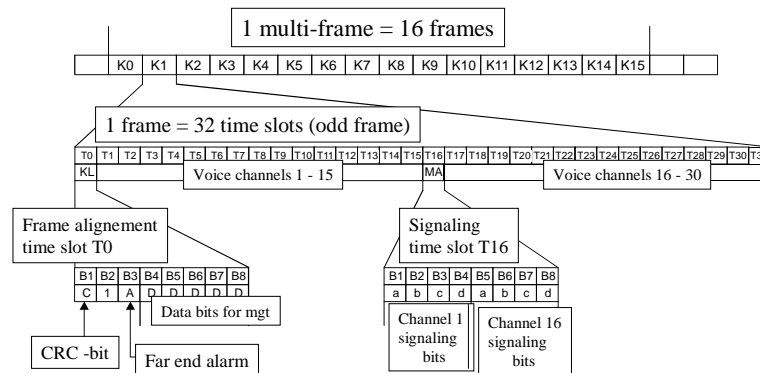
1 multi-frame = 16 frames

K0 K1 K2 K3 K4 K5 K6 K7 K8 K9 K10 K11 K12 K13 K14 K15

1 frame = 32 time slots (odd frame)

T0 T1 T2 T3 T4 T5 T6 T7 T8 T9 T10 T11 T12 T13 T14 T15 T16 T17 T18 T19 T20 T21 T22 T23 T24 T25 T26 T27 T28 T29 T30 T3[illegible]

KL Voice channels 1 - 15 MA Voice channels 16 - 30

Frame alignement time slot T0

Signaling time slot T16

| B1 | B2 | B3 | B4 | B5 | B6 | B7 | B8 |
|---|---|---|---|---|---|---|---|
| C | 1 | A | D | D | D | D | D |

Data bits for mgt

| B1 | B2 | B3 | B4 | B5 | B6 | B7 | B8 |
|---|---|---|---|---|---|---|---|
| a | b | c | d | a | b | c | d |

CRC -bit

Far end alarm

Channel 1 signaling bits

Channel 16 signaling bits